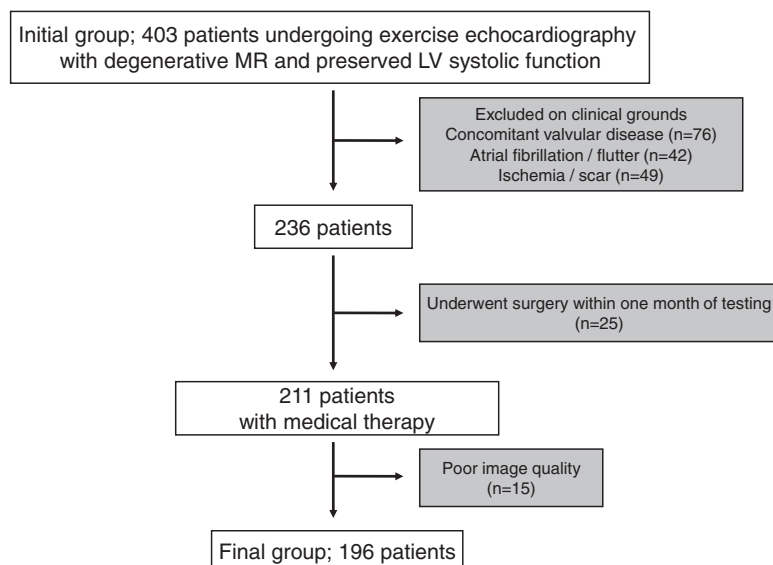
Initial group; 403 patients undergoing exercise echocardiography with degenerative MR and preserved LV systolic function

Excluded on clinical grounds
Concomitant valvular disease (n=76)
Atrial fibrillation / flutter (n=42)
Ischemia / scar (n=49)

236 patients

Underwent surgery within one month of testing (n=25)

211 patients
with medical therapy

Poor image quality
(n=15)

Final group; 196 patients